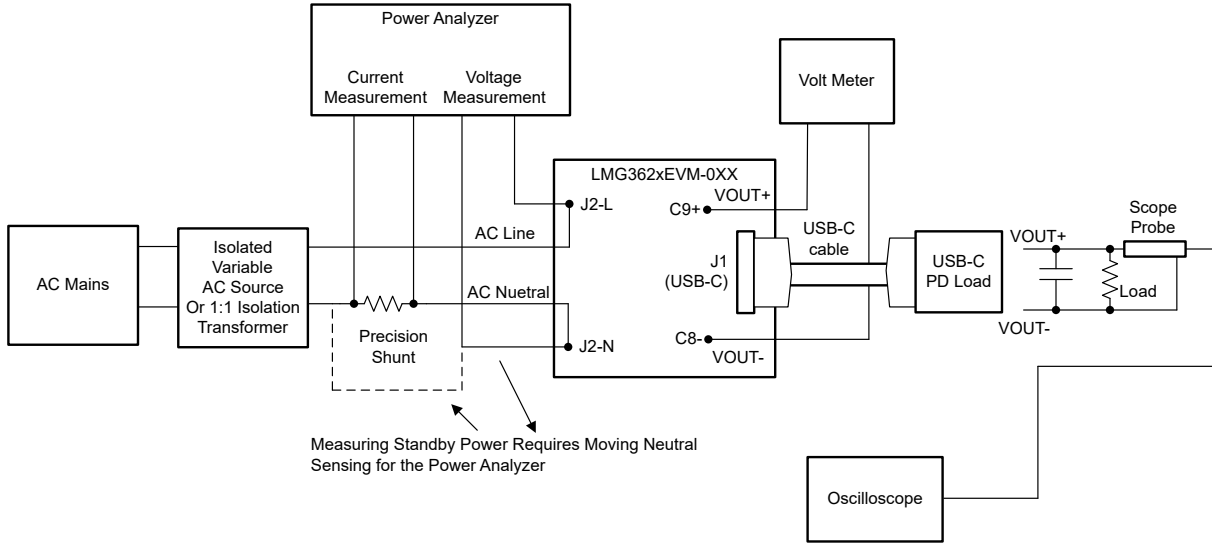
Power Analyzer

Current Measurement

Voltage Measurement

Volt Meter

LMG362xEVM-0XX

J2-L

VOUT+

C9+

AC Mains

Isolated Variable AC Source Or 1:1 Isolation Transformer

AC Line

J1 (USB-C)

USB-C cable

USB-C PD Load

Scope Probe

VOUT+

Load

VOUT-

AC Nuetral

Precision Shunt

J2-N

C8-

VOUT-

Measuring Standby Power Requires Moving Neutral Sensing for the Power Analyzer

Oscilloscope